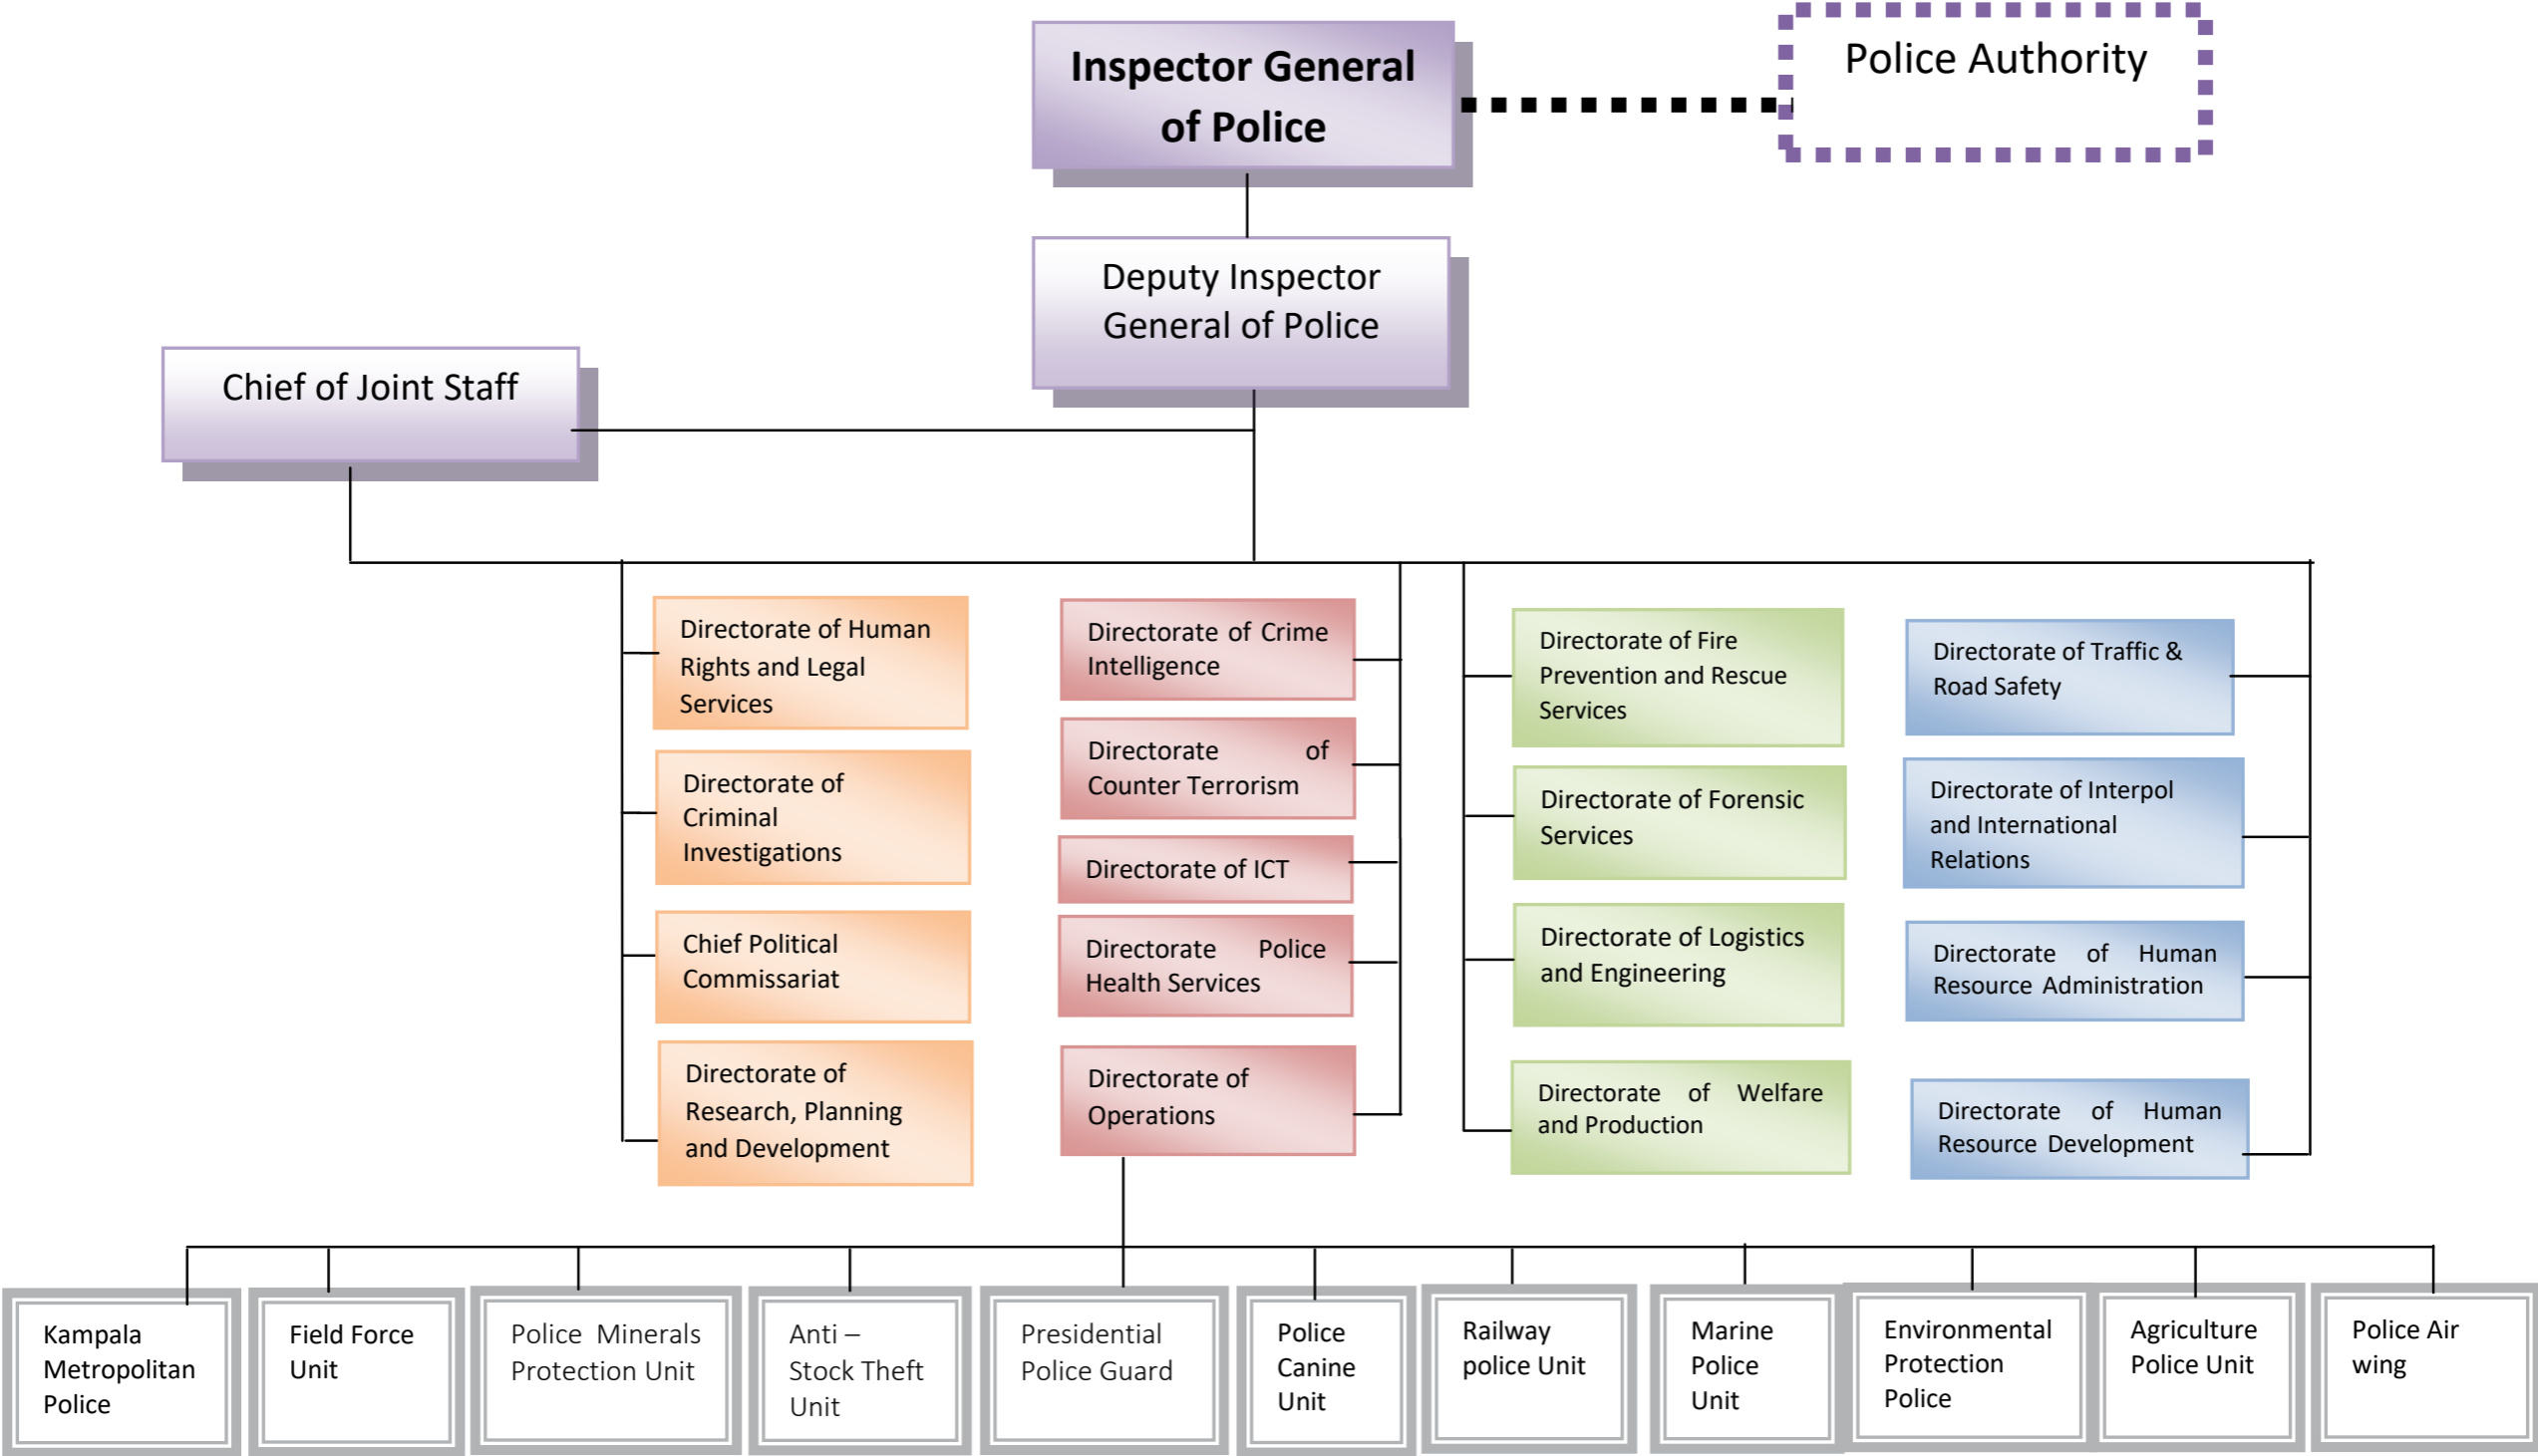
Inspector General of Police

Police Authority

Deputy Inspector General of Police

Chief of Joint Staff

Directorate of Human Rights and Legal Services

Directorate of Criminal Investigations

Chief Political Commissariat

Directorate of Research, Planning and Development

Directorate of Crime Intelligence

Directorate of Counter Terrorism

Directorate of ICT

Directorate Police Health Services

Directorate of Operations

Directorate of Fire Prevention and Rescue Services

Directorate of Forensic Services

Directorate of Logistics and Engineering

Directorate of Welfare and Production

Directorate of Traffic & Road Safety

Directorate of Interpol and International Relations

Directorate of Human Resource Administration

Directorate of Human Resource Development

Kampala Metropolitan Police

Field Force Unit

Police Minerals Protection Unit

Anti – Stock Theft Unit

Presidential Police Guard

Police Canine Unit

Railway police Unit

Marine Police Unit

Environmental Protection Police

Agriculture Police Unit

Police Air wing